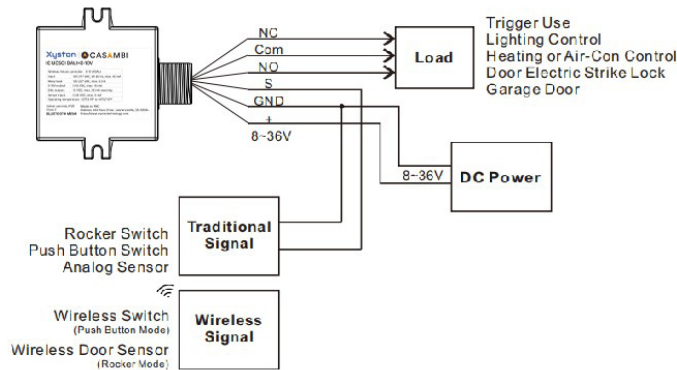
Xyston CASAMBI
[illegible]

NC
Com
NO
S
GND
+
8-36V

Load

Trigger Use
Lighting Control
Heating or Air-Con Control
Door Electric Strike Lock
Garage Door

8-36V
DC Power

Rocker Switch
Push Button Switch
Analog Sensor

Traditional Signal

Wireless Switch
(Push Button Mode)
Wireless Door Sensor
(Rocker Mode)

Wireless Signal